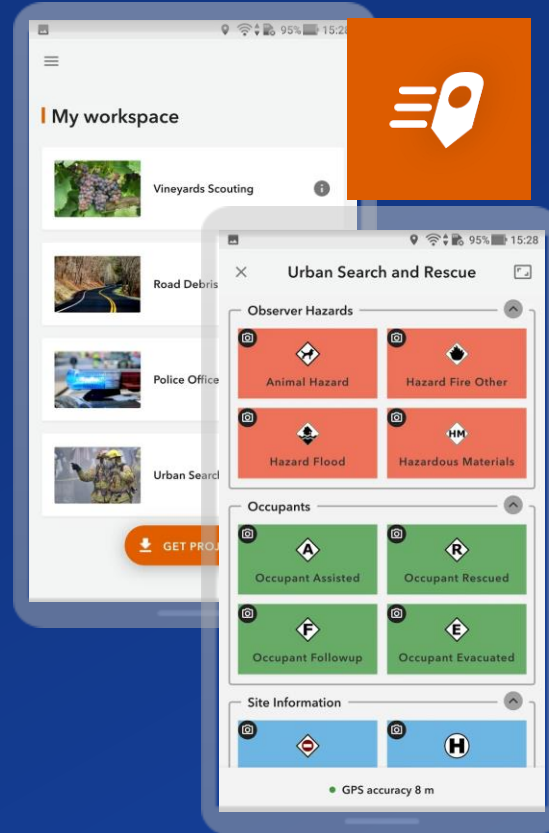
95% 15:28

My workspace

Vineyards Scouting

Road Debris

Police Office

Urban Search

GET PROJ

95% 15:28

Urban Search and Rescue

Observer Hazards

A

Animal Hazard

Hazard Fire Other

Hazard Flood

HM

Hazardous Materials

Occupants

A

Occupant Assisted

R

Occupant Rescued

F

Occupant Followup

E

Occupant Evacuated

Site Information

H

GPS accuracy 8 m